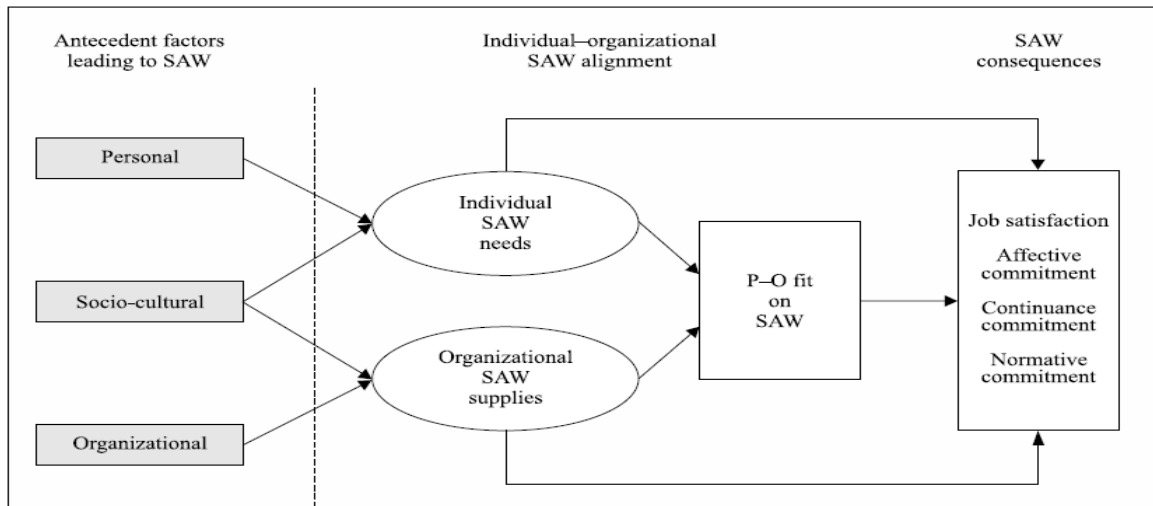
Antecedent factors leading to SAW

Individual–organizational SAW alignment

SAW consequences

Personal

Socio-cultural

Organizational

Individual SAW needs

Organizational SAW supplies

P–O fit on SAW

Job satisfaction

Affective commitment

Continuance commitment

Normative commitment